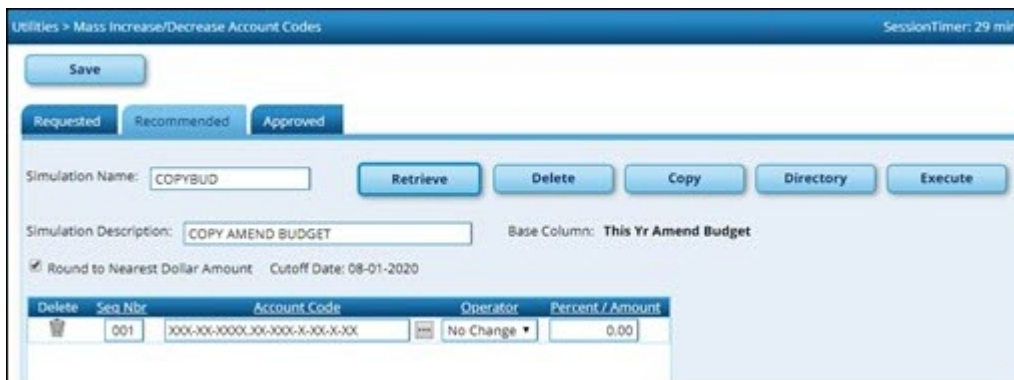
Utilities > Mass Increase/Decrease Account Codes

SessionTimer: 29 mi

Save

Requested

Recommended

Approved

Simulation Name: COPYBUD

Retrieve

Delete

Copy

Directory

Execute

Simulation Description: COPY AMEND BUDGET

Base Column: This Yr Amend Budget

Round to Nearest Dollar Amount Cutoff Date: 08-01-2020

| Delete | Seq Nbr | Account Code | Operator | Percent / Amount |
|---|---|---|---|---|
| | 001 | XXX-XX-XXXX.XX-XXX-X-XX-X-XX | No Change | 0.00 |